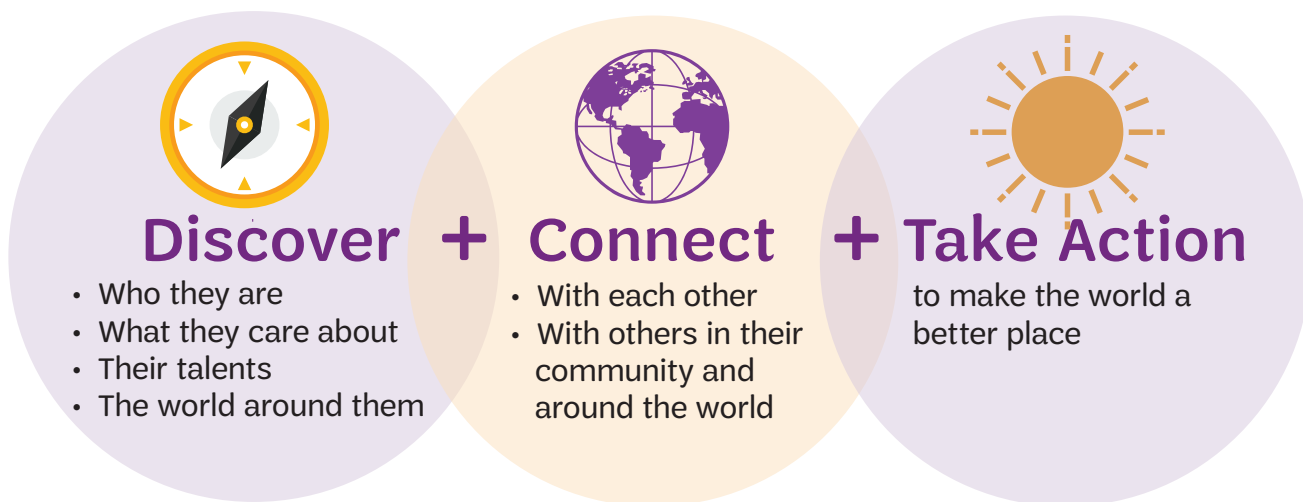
Discover + Connect + Take Action

- Who they are
- What they care about
- Their talents
- The world around them

- With each other
- With others in their community and around the world

to make the world a better place